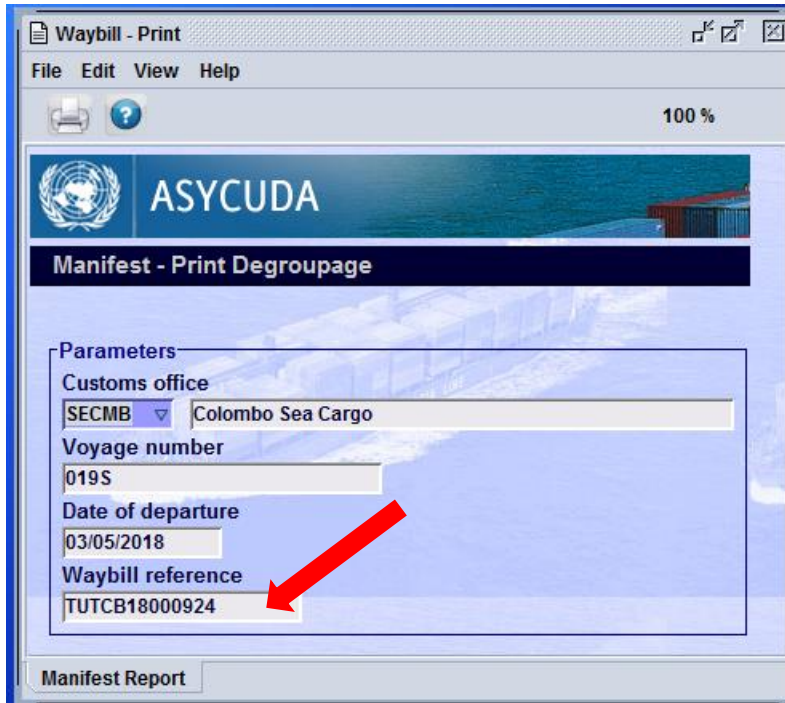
Waybill - Print

File Edit View Help

100 %

ASYCUDA

Manifest - Print Degroupage

Parameters

Customs office

SECMB Colombo Sea Cargo

Voyage number

019S

Date of departure

03/05/2018

Waybill reference

TUTCB18000924

Manifest Report